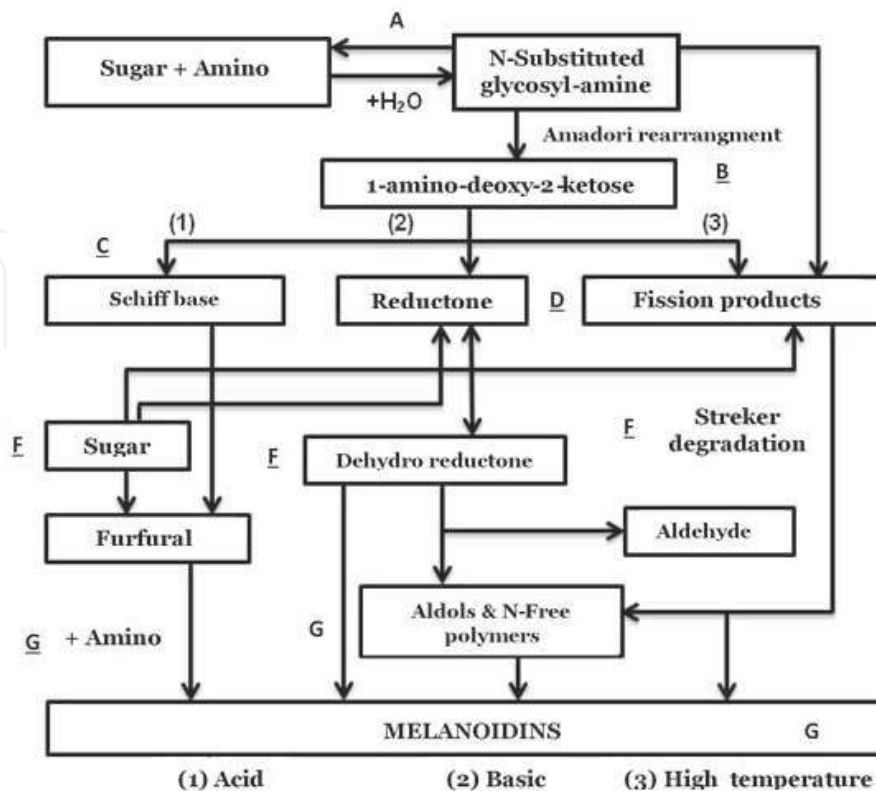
A

Sugar + Amino

N-Substituted glycosyl-amine

$+H_2O$

Amadori rearrangment

1-amino-deoxy-2-ketose

B

(1)

(2)

(3)

C

Schiff base

Reductone

D

Fission products

F

Sugar

F

Dehydro reductone

F

Streker degradation

Furfural

Aldehyde

G

+ Amino

G

Aldols & N-Free polymers

MELANOIDINS

G

(1) Acid

(2) Basic

(3) High temperature